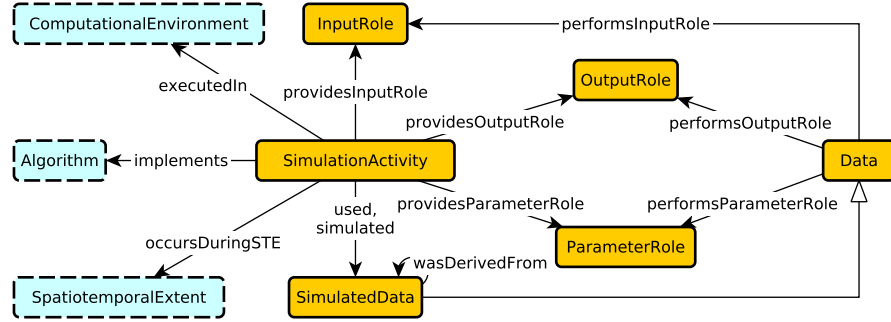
ComputationalEnvironment

InputRole

performsInputRole

executedIn

providesInputRole

OutputRole

providesOutputRole

performsOutputRole

Algorithm

implements

SimulationActivity

Data

used, simulated

providesParameterRole

performsParameterRole

occursDuringSTE

ParameterRole

wasDerivedFrom

SpatiotemporalExtent

SimulatedData